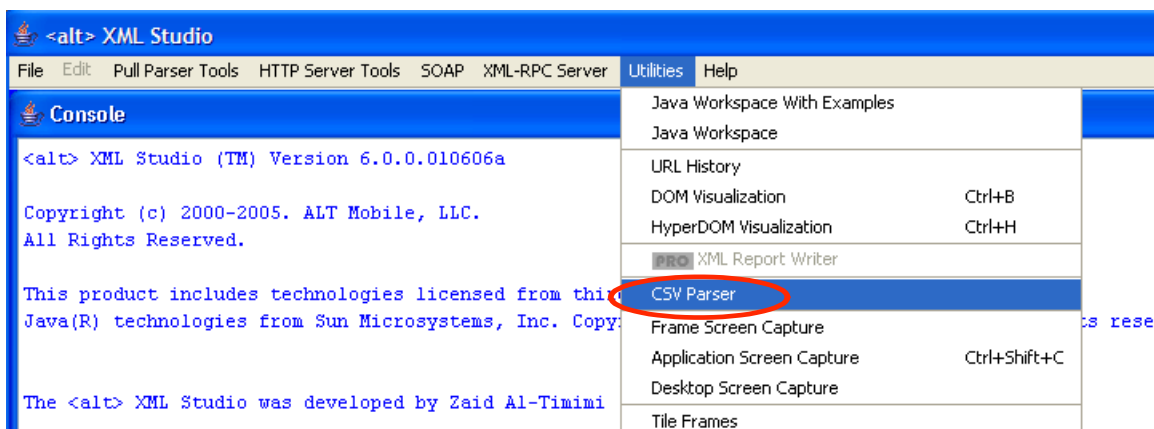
<alt> XML Studio

File Edit Pull Parser Tools HTTP Server Tools SOAP XML-RPC Server Utilities Help

Console

<alt> XML Studio (TM) Version 6.0.0.010606a

Copyright (c) 2000-2005. ALT Mobile, LLC.
All Rights Reserved.

This product includes technologies licensed from thi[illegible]
Java(R) technologies from Sun Microsystems, Inc. Copy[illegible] ts rese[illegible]

The <alt> XML Studio was developed by Zaid Al-Timimi

Java Workspace With Examples
Java Workspace
URL History
DOM Visualization Ctrl+B
HyperDOM Visualization Ctrl+H
PRO XML Report Writer
CSV Parser
Frame Screen Capture
Application Screen Capture Ctrl+Shift+C
Desktop Screen Capture
Tile Frames